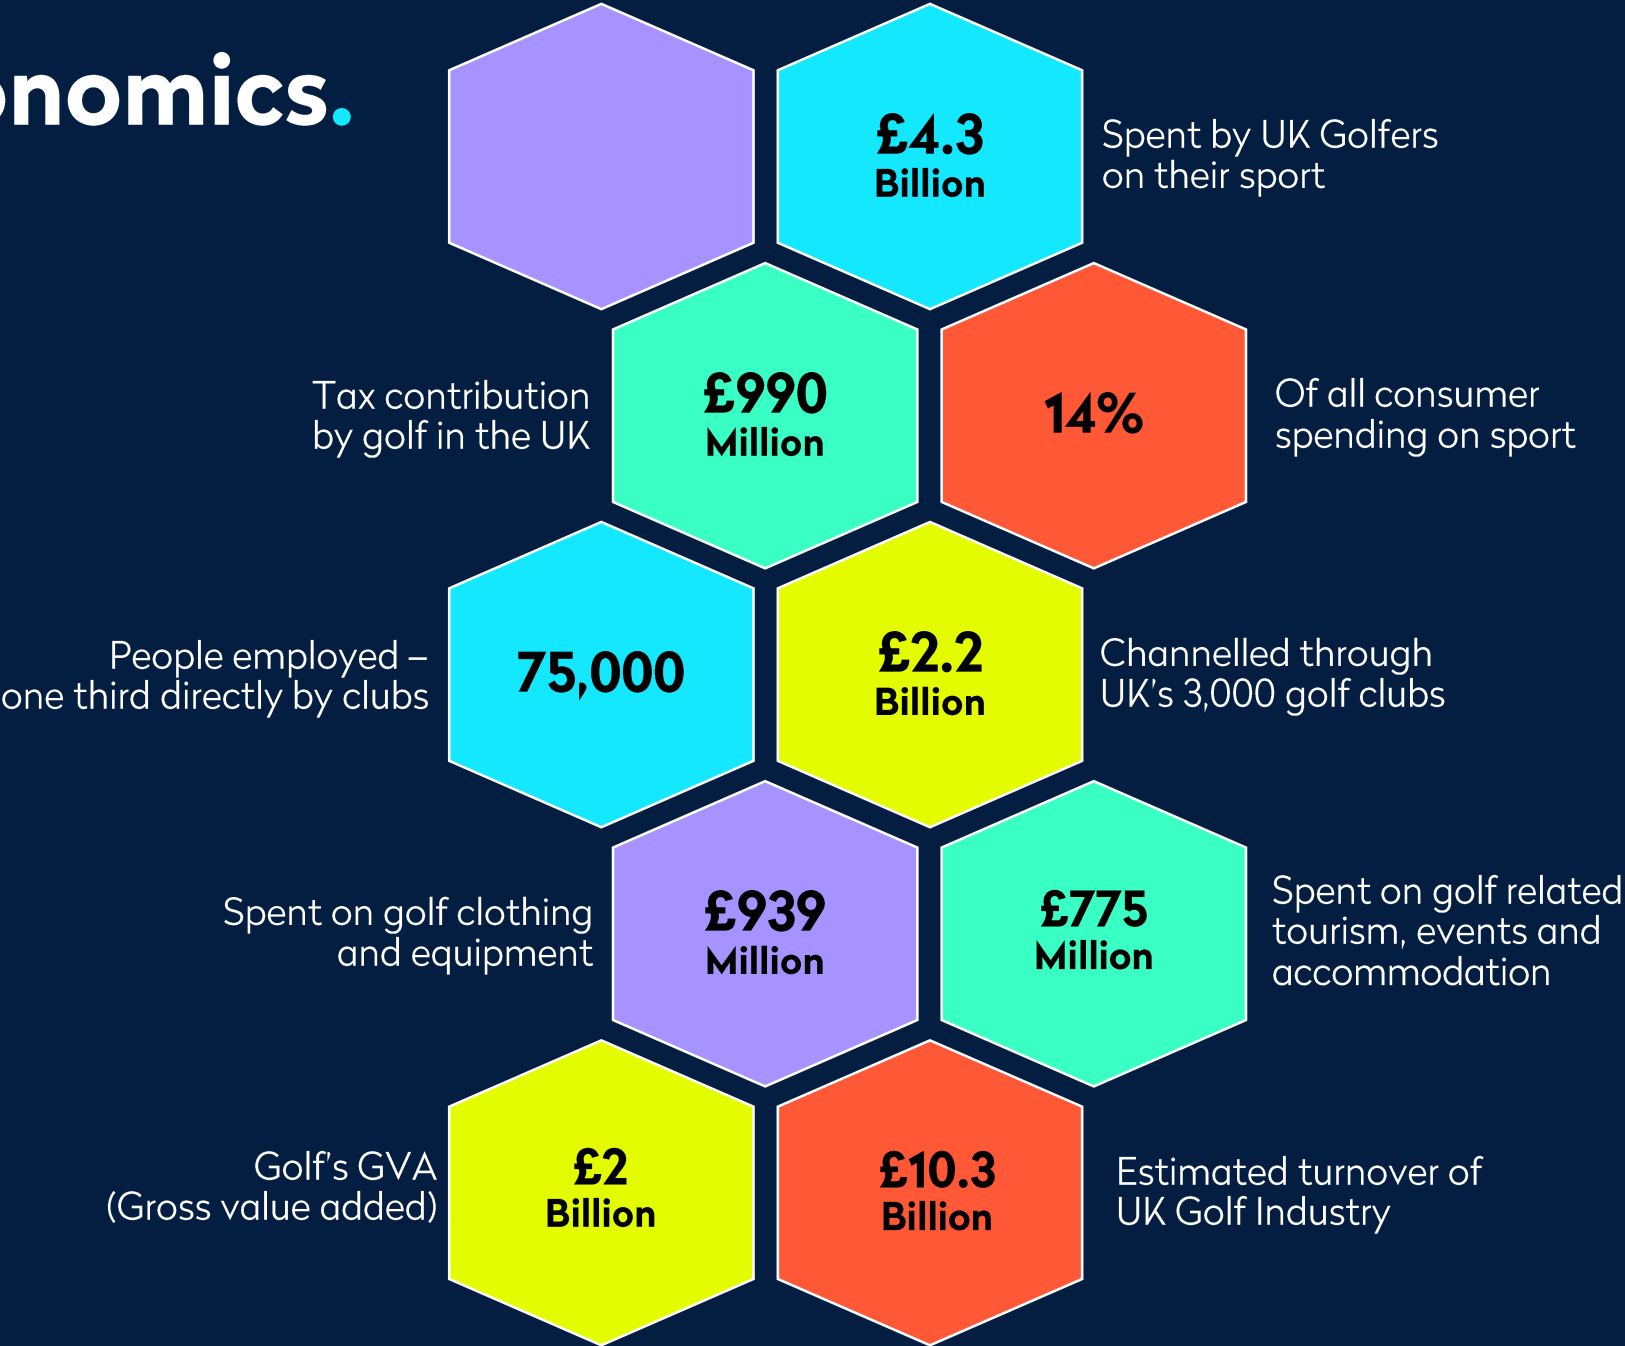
onomics.

£4.3 Billion

Spent by UK Golfers on their sport

Tax contribution by golf in the UK

£990 Million

14%

Of all consumer spending on sport

People employed – one third directly by clubs

75,000

£2.2 Billion

Channelled through UK's 3,000 golf clubs

Spent on golf clothing and equipment

£939 Million

£775 Million

Spent on golf related tourism, events and accommodation

Golf's GVA (Gross value added)

£2 Billion

£10.3 Billion

Estimated turnover of UK Golf Industry